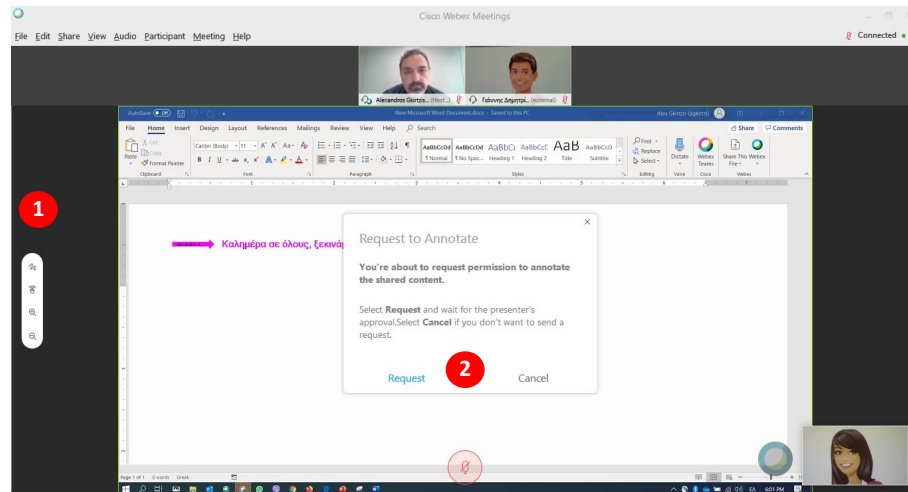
Cisco Webex Meetings

File Edit Share View Audio Participant Meeting Help

Connected

Alexandros Giortzis (Host...)

Γιάννης Δημητρί... (external)

AutoSave

New Microsoft Word Document.docx - Saved to this PC

Alex Giortzis (giglortzi)

File Home Insert Design Layout References Mailings Review View Help Search

Share Comments

Cut
Copy
Paste
Format Painter
Clipboard

Calibri (Body) 11
Font

Paragraph

AaBbCcDd AaBbCcDd AaBbCc AaBbCcC AaB AaBbCcD
¶ Normal ¶ No Spac... Heading 1 Heading 2 Title Subtitle
Styles

Find
Replace
Select
Editing

Dictate
Voice

Webex Teams
Cisco

Share This Webex File
Webex

1

Καλημέρα σε όλους, ξεκινά

Request to Annotate

You're about to request permission to annotate the shared content.

Select **Request** and wait for the presenter's approval.Select **Cancel** if you don't want to send a request.

Request

2

Cancel

Page 1 of 1 0 words Greek

6:01 PM